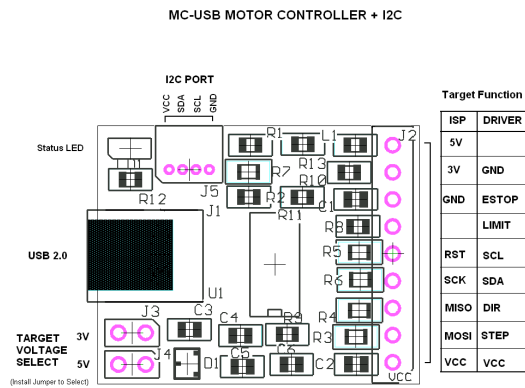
MC-USB MOTOR CONTROLLER + I2C

I2C PORT

VCC SDA SCL GND

Status LED

R1 L1 J2

D1

R13

J5 R7

R10

R12 R2 C1

J1 R11

R8

USB 2.0

R5

U1

R6

R4

J3 C3

R9 R3

TARGET VOLTAGE SELECT 3V 5V

C4

J4 C5 C6 C2

D1

VCC

(Install Jumper to Select)

Target Function

| ISP | DRIVER |
|---|---|
| 5V | |
| 3V | GND |
| GND | ESTOP |
| | LIMIT |
| RST | SCL |
| SCK | SDA |
| MISO | DIR |
| MOSI | STEP |
| VCC | VCC |